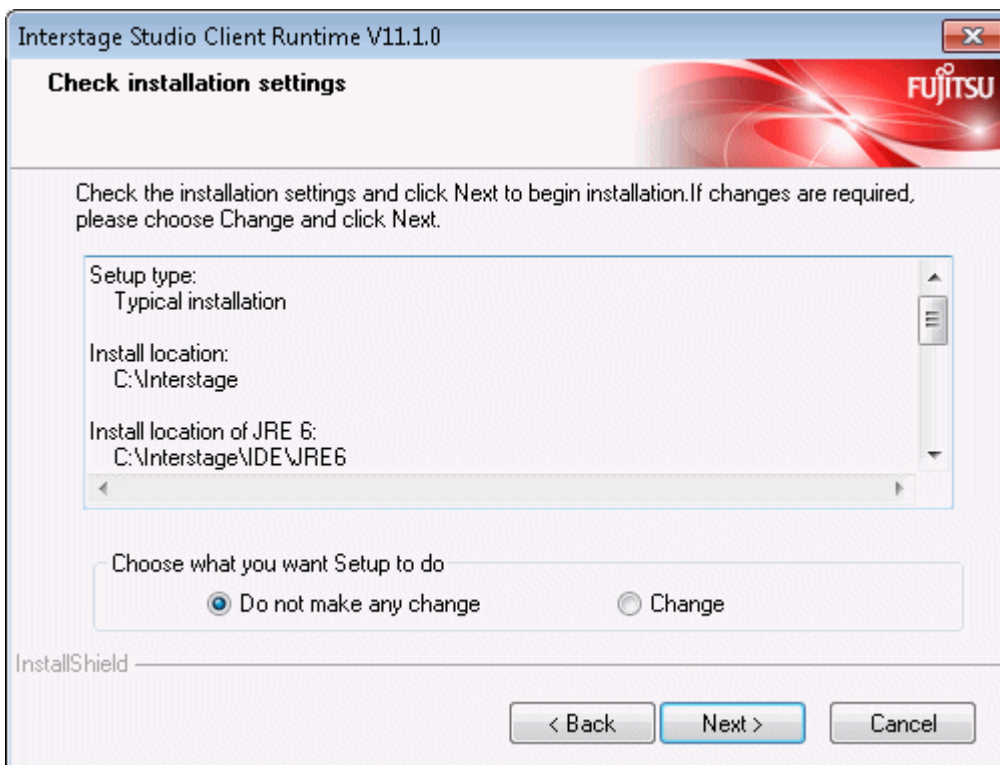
Interstage Studio Client Runtime V11.1.0

Check installation settings

FUJITSU

Check the installation settings and click Next to begin installation.If changes are required, please choose Change and click Next.

Setup type:
Typical installation

Install location:
C:\Interstage

Install location of JRE 6:
C:\Interstage\IDE\JRE6

Choose what you want Setup to do

Do not make any change

Change

InstallShield

< Back

Next >

Cancel